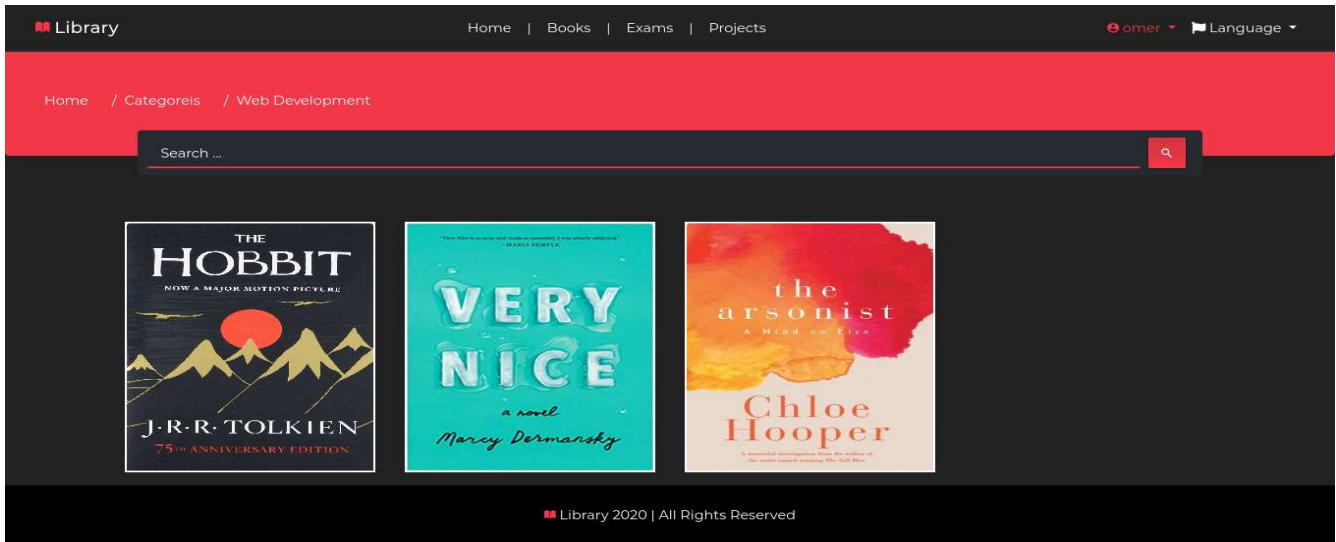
Library

Home | Books | Exams | Projects

omer Language

Home / Categoreis / Web Development

Search ...

THE HOBBIT
NOW A MAJOR MOTION PICTURE
J·R·R·TOLKIEN
75TH ANNIVERSARY EDITION

"Very Nice is so sexy and made so smoothly I was utterly addicted." —MARIA SEMPLE
VERY NICE
a novel
Marcy Dermansky

the arsonist
A Mind on Fire
Chloe Hooper
A masterful investigation from the author of the multi-award-winning The Tall Man

Library 2020 | All Rights Reserved